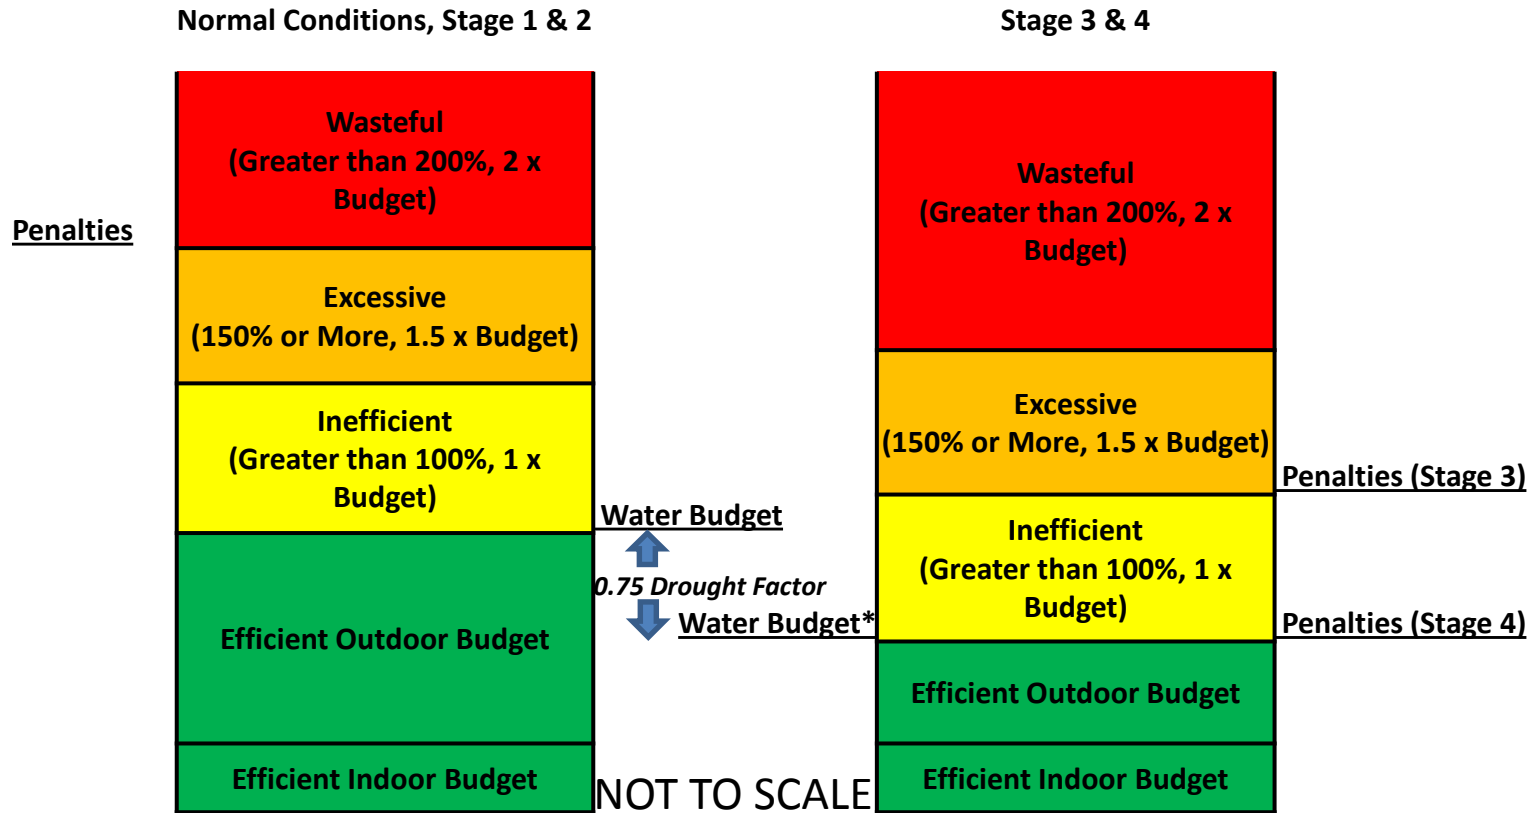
Normal Conditions, Stage 1 & 2

Stage 3 & 4

Penalties

Wasteful (Greater than 200%, 2 x Budget)

Excessive (150% or More, 1.5 x Budget)

Inefficient (Greater than 100%, 1 x Budget)

Efficient Outdoor Budget

Efficient Indoor Budget

Water Budget

0.75 Drought Factor

Water Budget*

NOT TO SCALE

Wasteful (Greater than 200%, 2 x Budget)

Excessive (150% or More, 1.5 x Budget)

Penalties (Stage 3)

Inefficient (Greater than 100%, 1 x Budget)

Penalties (Stage 4)

Efficient Outdoor Budget

Efficient Indoor Budget